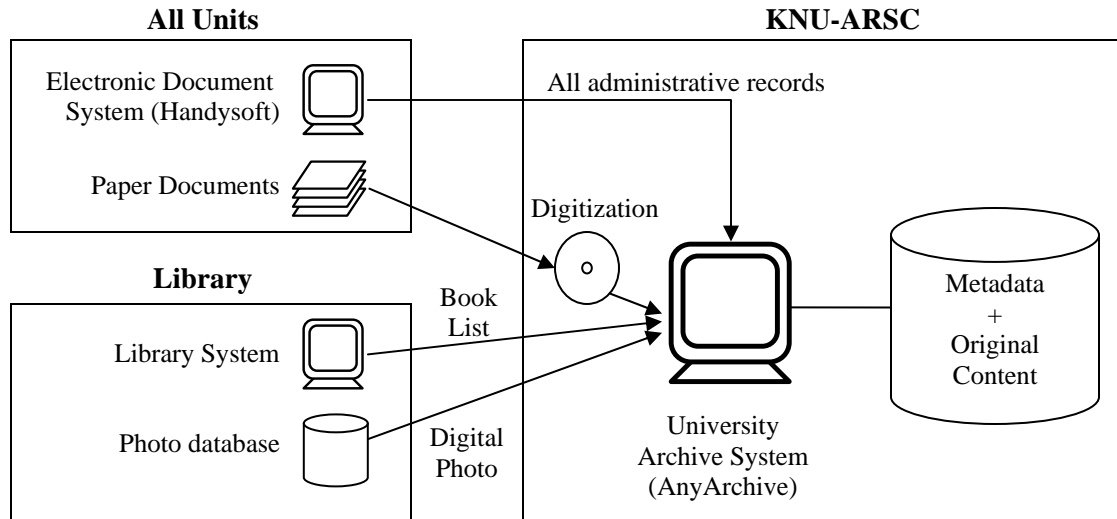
All Units

Electronic Document System (Handysoft)

Paper Documents

KNU-ARSC

All administrative records

Digitization

Library

Book List

Library System

Photo database

Digital Photo

University Archive System (AnyArchive)

Metadata + Original Content